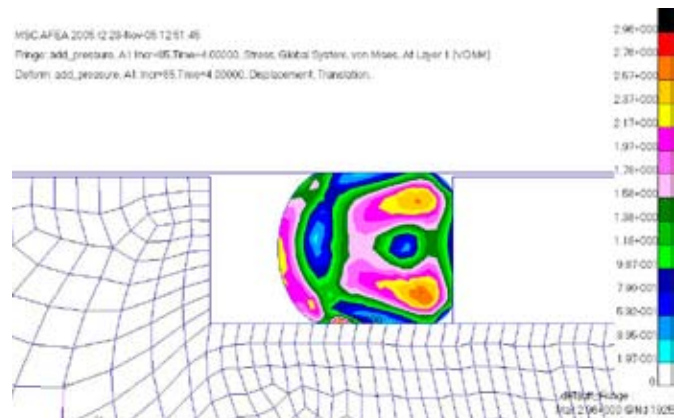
MSC.AFEA 2005 r2 29-Nov-05 12:51:45

Fringe: add_pressure, A1:Incr=65.Time=4.00000, Stress, Global System, von Mises, At Layer 1 (VONM)

Deform: add_pressure, A1:Incr=65.Time=4.00000, Displacement, Translation.

2.96+000
2.76+000
2.57+000
2.37+000
2.17+000
1.97+000
1.78+000
1.58+000
1.38+000
1.18+000
9.87-001
7.90-001
5.93-001
3.95-001
1.97-001
0.

default_Fringe
Max 2.96+000 @Nd 1025